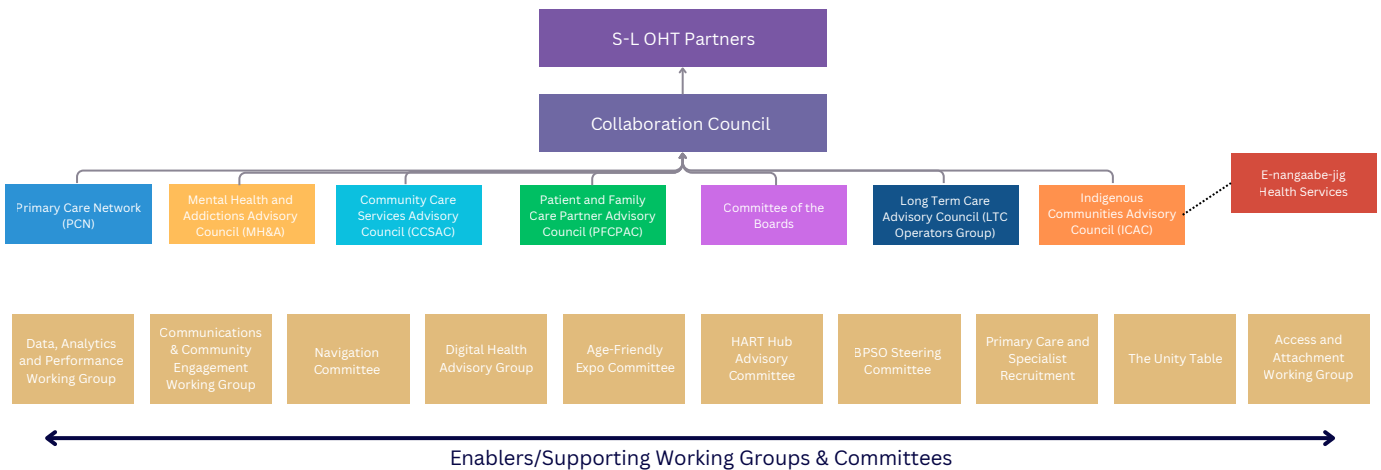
S-L OHT Partners

Collaboration Council

Primary Care Network (PCN)

Mental Health and Addictions Advisory Council (MH&A)

Community Care Services Advisory Council (CCSAC)

Patient and Family Care Partner Advisory Council (PFCPAC)

Committee of the Boards

Long Term Care Advisory Council (LTC Operators Group)

Indigenous Communities Advisory Council (ICAC)

E-nangaabe-jig Health Services

Data, Analytics and Performance Working Group

Communications & Community Engagement Working Group

Navigation Committee

Digital Health Advisory Group

Age-Friendly Expo Committee

HART Hub Advisory Committee

BPSO Steering Committee

Primary Care and Specialist Recruitment

The Unity Table

Access and Attachment Working Group

Enablers/Supporting Working Groups & Committees